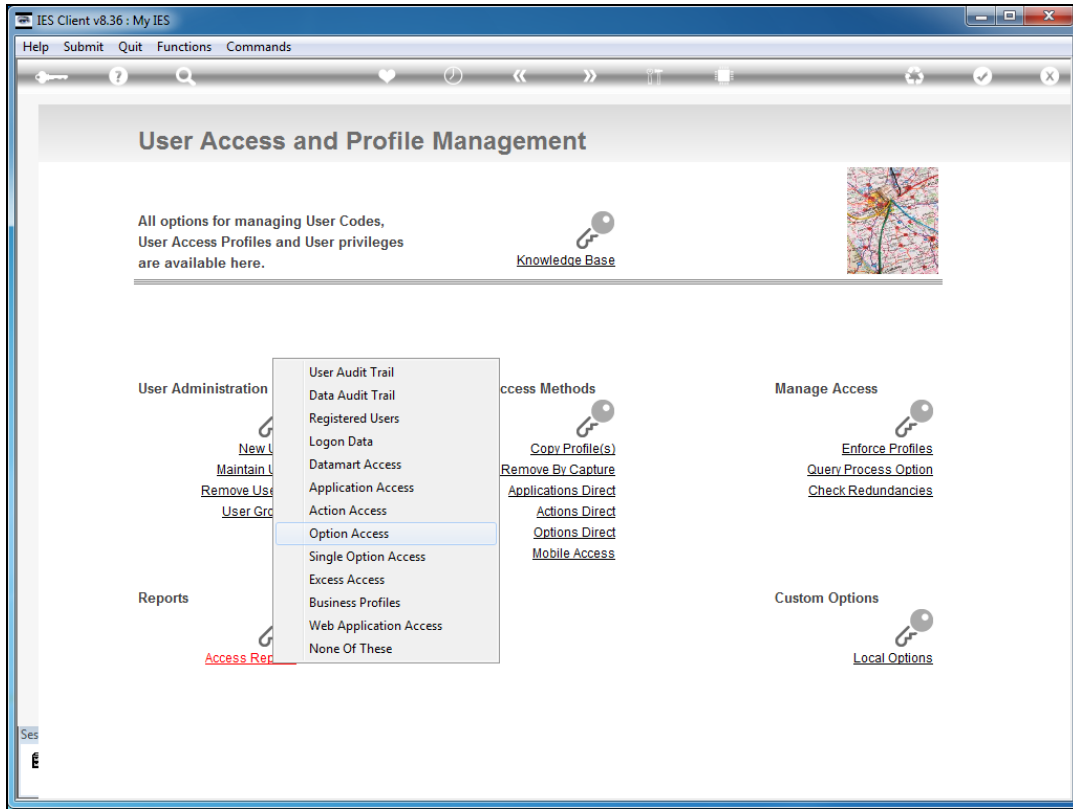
IES Client v8.36 : My IES

Help Submit Quit Functions Commands

User Access and Profile Management

All options for managing User Codes, User Access Profiles and User privileges are available here.

Knowledge Base

User Administration

New U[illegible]
Maintain U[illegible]
Remove Use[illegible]
User Gro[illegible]

User Audit Trail
Data Audit Trail
Registered Users
Logon Data
Datamart Access
Application Access
Action Access
Option Access
Single Option Access
Excess Access
Business Profiles
Web Application Access
None Of These

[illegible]ccess Methods

Copy Profile(s)
Remove By Capture
Applications Direct
Actions Direct
Options Direct
Mobile Access

Manage Access

Enforce Profiles
Query Process Option
Check Redundancies

Reports

Access Rep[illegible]

Custom Options

Local Options

Ses